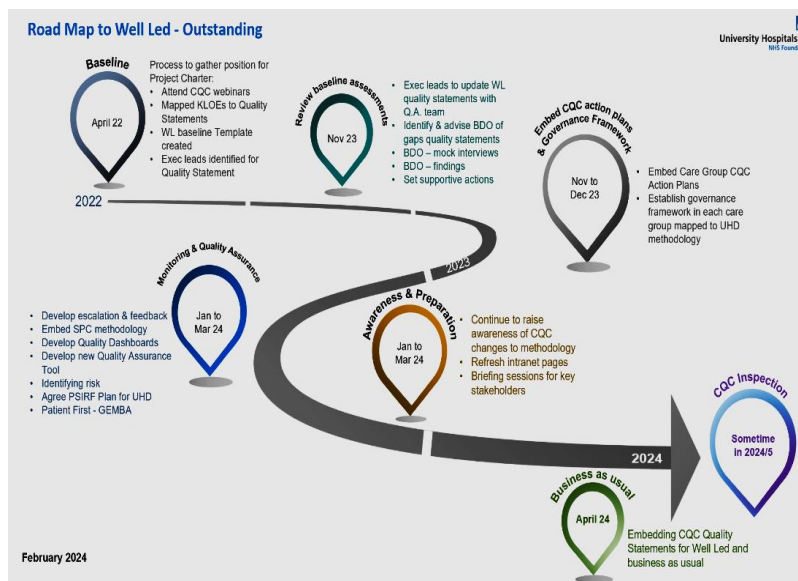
Road Map to Well Led - Outstanding

University Hospitals
NHS Found

Baseline

April 22

Process to gather position for Project Charter:
- Attend CQC webinars
- Mapped KLOEs to Quality Statements
- WL baseline Template created
- Exec leads identified for Quality Statement

2022

Review baseline assessments

Nov 23

- Exec leads to update WL quality statements with Q.A. team
- Identify & advise BDO of gaps quality statements
- BDO – mock interviews
- BDO – findings
- Set supportive actions

Embed CQC action plans & Governance Framework

Nov to Dec 23

- Embed Care Group CQC Action Plans
- Establish governance framework in each care group mapped to UHD methodology

2023

Monitoring & Quality Assurance

Jan to Mar 24

- Develop escalation & feedback
- Embed SPC methodology
- Develop Quality Dashboards
- Develop new Quality Assurance Tool
- Identifying risk
- Agree PSIRF Plan for UHD
- Patient First - GEMBA

Awareness & Preparation

Jan to Mar 24

- Continue to raise awareness of CQC changes to methodology
- Refresh intranet pages
- Briefing sessions for key stakeholders

2024

CQC Inspection

Sometime in 2024/5

Business as usual

April 24

Embedding CQC Quality Statements for Well Led and business as usual

February 2024